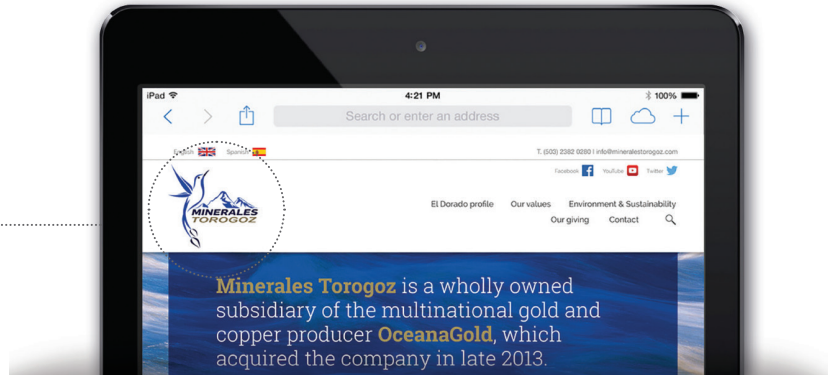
iPad
4:21 PM
100%
Search or enter an address

English Spanish
T. (503) 2382 0260 | info@mineralestorogoz.com
Facebook YouTube Twitter

MINERALES TOROGOZ

El Dorado profile Our values Environment & Sustainability
Our giving Contact

Minerales Torogoz is a wholly owned subsidiary of the multinational gold and copper producer OceanaGold, which acquired the company in late 2013.